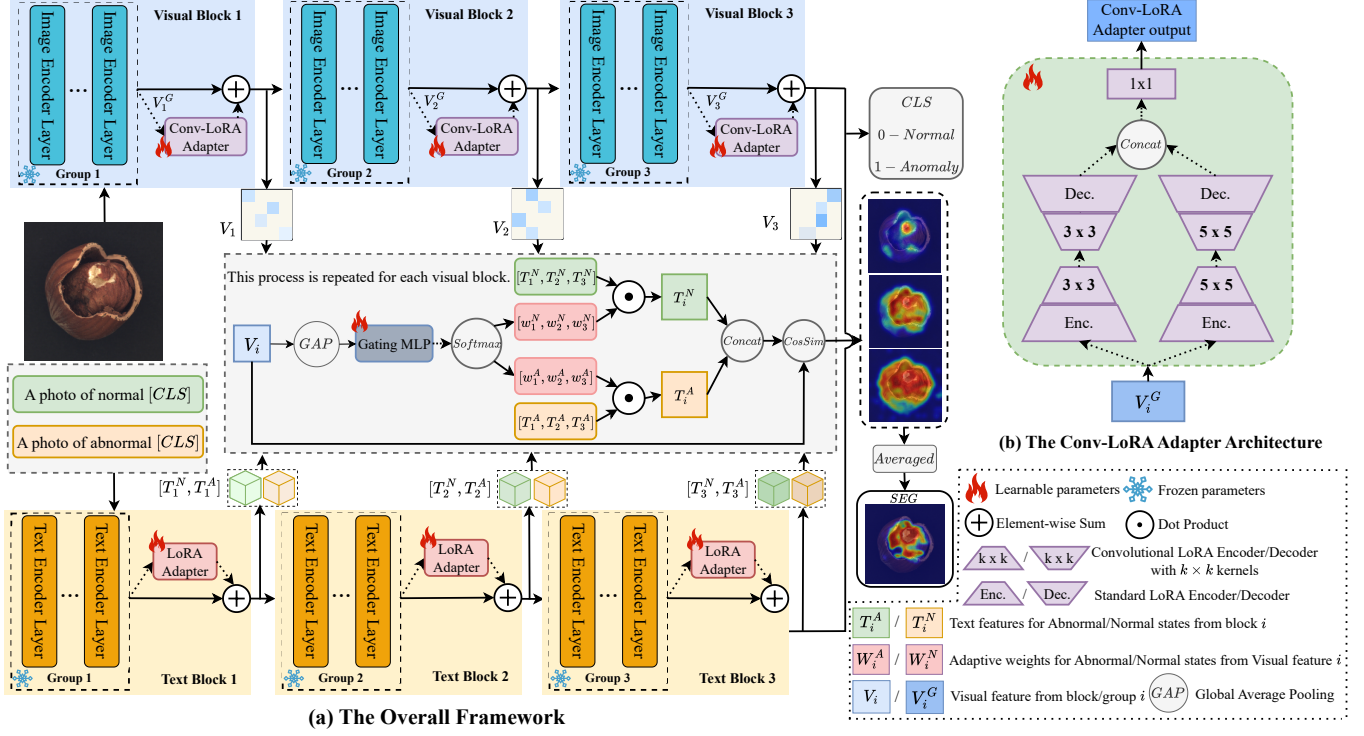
Image Encoder Layer ... Image Encoder Layer
Group 1
Visual Block 1
$V_1^G$
Conv-LoRA Adapter

Image Encoder Layer ... Image Encoder Layer
Group 2
Visual Block 2
$V_2^G$
Conv-LoRA Adapter

Image Encoder Layer ... Image Encoder Layer
Group 3
Visual Block 3
$V_3^G$
Conv-LoRA Adapter

$CLS$
$0 - Normal$
$1 - Anomaly$

$V_1$
$V_2$
$V_3$

This process is repeated for each visual block.
$[T_1^N, T_2^N, T_3^N]$
$T_i^N$
$V_i$
$GAP$
Gating MLP
$Softmax$
$[w_1^N, w_2^N, w_3^N]$
$[w_1^A, w_2^A, w_3^A]$
$T_i^A$
$Concat$
$CosSim$
$[T_1^A, T_2^A, T_3^A]$

A photo of normal $[CLS]$
A photo of abnormal $[CLS]$

$[T_1^N, T_1^A]$
$[T_2^N, T_2^A]$
$[T_3^N, T_3^A]$

Averaged
SEG

Text Encoder Layer ... Text Encoder Layer
Group 1
LoRA Adapter
Text Block 1

Text Encoder Layer ... Text Encoder Layer
Group 2
LoRA Adapter
Text Block 2

Text Encoder Layer ... Text Encoder Layer
Group 3
LoRA Adapter
Text Block 3

(a) The Overall Framework

Conv-LoRA Adapter output
1x1
$Concat$
Dec.
3 x 3
3 x 3
Enc.
Dec.
5 x 5
5 x 5
Enc.
$V_i^G$

(b) The Conv-LoRA Adapter Architecture

Learnable parameters
Frozen parameters
Element-wise Sum
Dot Product
k x k / k x k Convolutional LoRA Encoder/Decoder with $k \times k$ kernels
Enc. / Dec. Standard LoRA Encoder/Decoder
$T_i^A$ / $T_i^N$ Text features for Abnormal/Normal states from block $i$
$W_i^A$ / $W_i^N$ Adaptive weights for Abnormal/Normal states from Visual feature $i$
$V_i$ / $V_i^G$ Visual feature from block/group $i$ $GAP$ Global Average Pooling